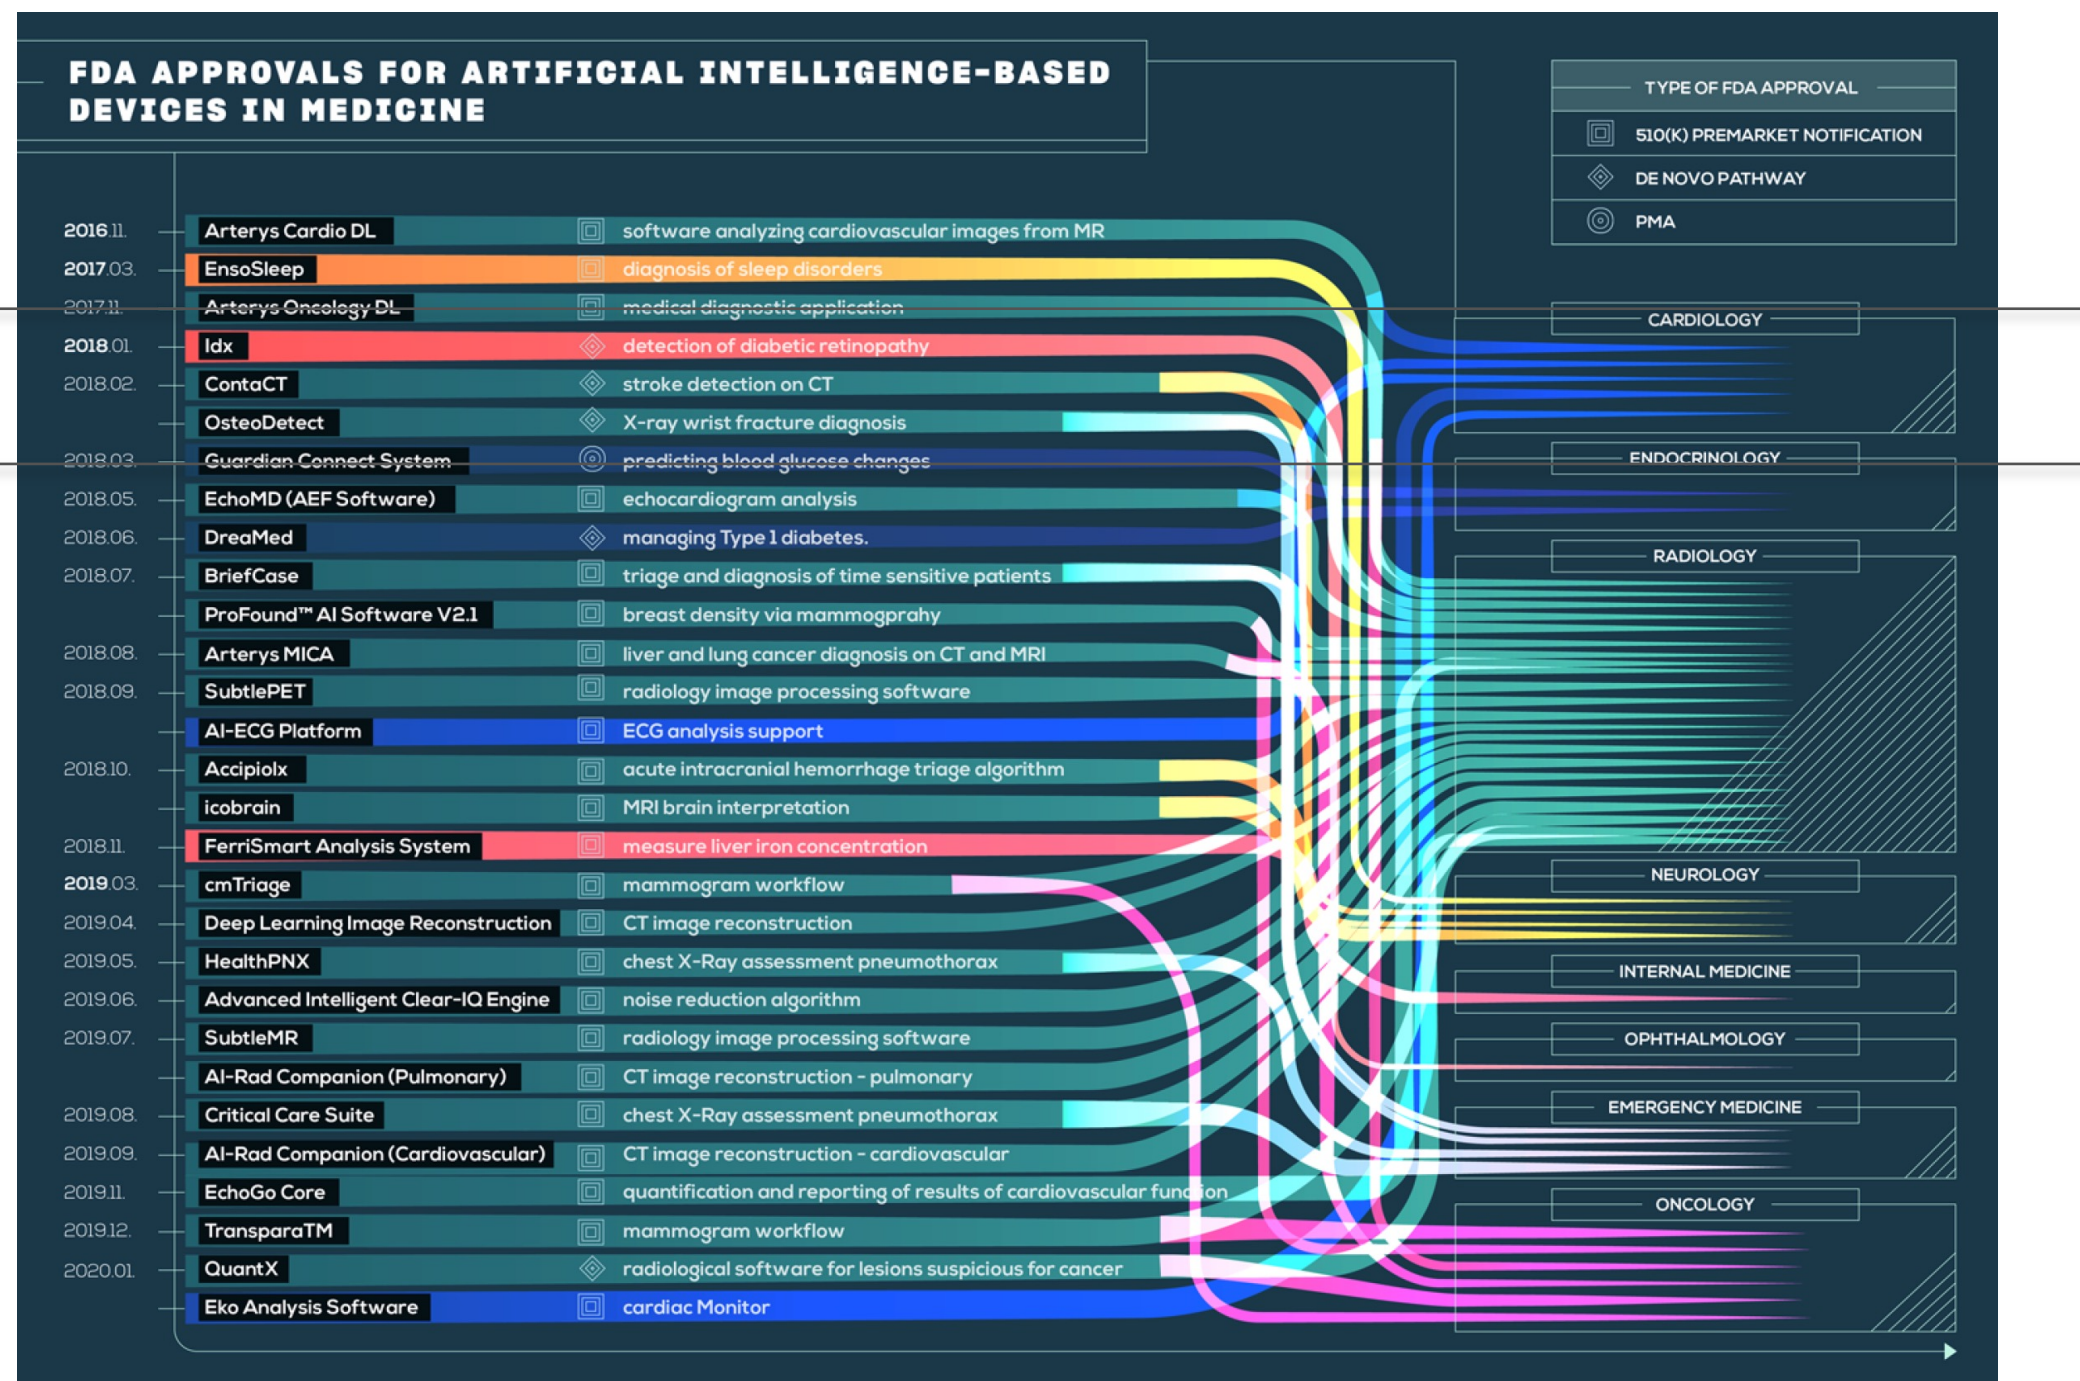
FDA APPROVALS FOR ARTIFICIAL INTELLIGENCE-BASED DEVICES IN MEDICINE

TYPE OF FDA APPROVAL
510(K) PREMARKET NOTIFICATION
DE NOVO PATHWAY
PMA

2016.11. Arterys Cardio DL — software analyzing cardiovascular images from MR
2017.03. EnsoSleep — diagnosis of sleep disorders
2017.11. Arterys Oncology DL — medical diagnostic application
2018.01. Idx — detection of diabetic retinopathy
2018.02. ContaCT — stroke detection on CT
OsteoDetect — X-ray wrist fracture diagnosis
2018.03. Guardian Connect System — predicting blood glucose changes
2018.05. EchoMD (AEF Software) — echocardiogram analysis
2018.06. DreaMed — managing Type 1 diabetes.
2018.07. BriefCase — triage and diagnosis of time sensitive patients
ProFound™ AI Software V2.1 — breast density via mammogprahy
2018.08. Arterys MICA — liver and lung cancer diagnosis on CT and MRI
2018.09. SubtlePET — radiology image processing software
AI-ECG Platform — ECG analysis support
2018.10. Accipiolx — acute intracranial hemorrhage triage algorithm
icobrain — MRI brain interpretation
2018.11. FerriSmart Analysis System — measure liver iron concentration
2019.03. cmTriage — mammogram workflow
2019.04. Deep Learning Image Reconstruction — CT image reconstruction
2019.05. HealthPNX — chest X-Ray assessment pneumothorax
2019.06. Advanced Intelligent Clear-IQ Engine — noise reduction algorithm
2019.07. SubtleMR — radiology image processing software
AI-Rad Companion (Pulmonary) — CT image reconstruction - pulmonary
2019.08. Critical Care Suite — chest X-Ray assessment pneumothorax
2019.09. AI-Rad Companion (Cardiovascular) — CT image reconstruction - cardiovascular
2019.11. EchoGo Core — quantification and reporting of results of cardiovascular function
2019.12. TransparaTM — mammogram workflow
2020.01. QuantX — radiological software for lesions suspicious for cancer
Eko Analysis Software — cardiac Monitor

CARDIOLOGY
ENDOCRINOLOGY
RADIOLOGY
NEUROLOGY
INTERNAL MEDICINE
OPHTHALMOLOGY
EMERGENCY MEDICINE
ONCOLOGY